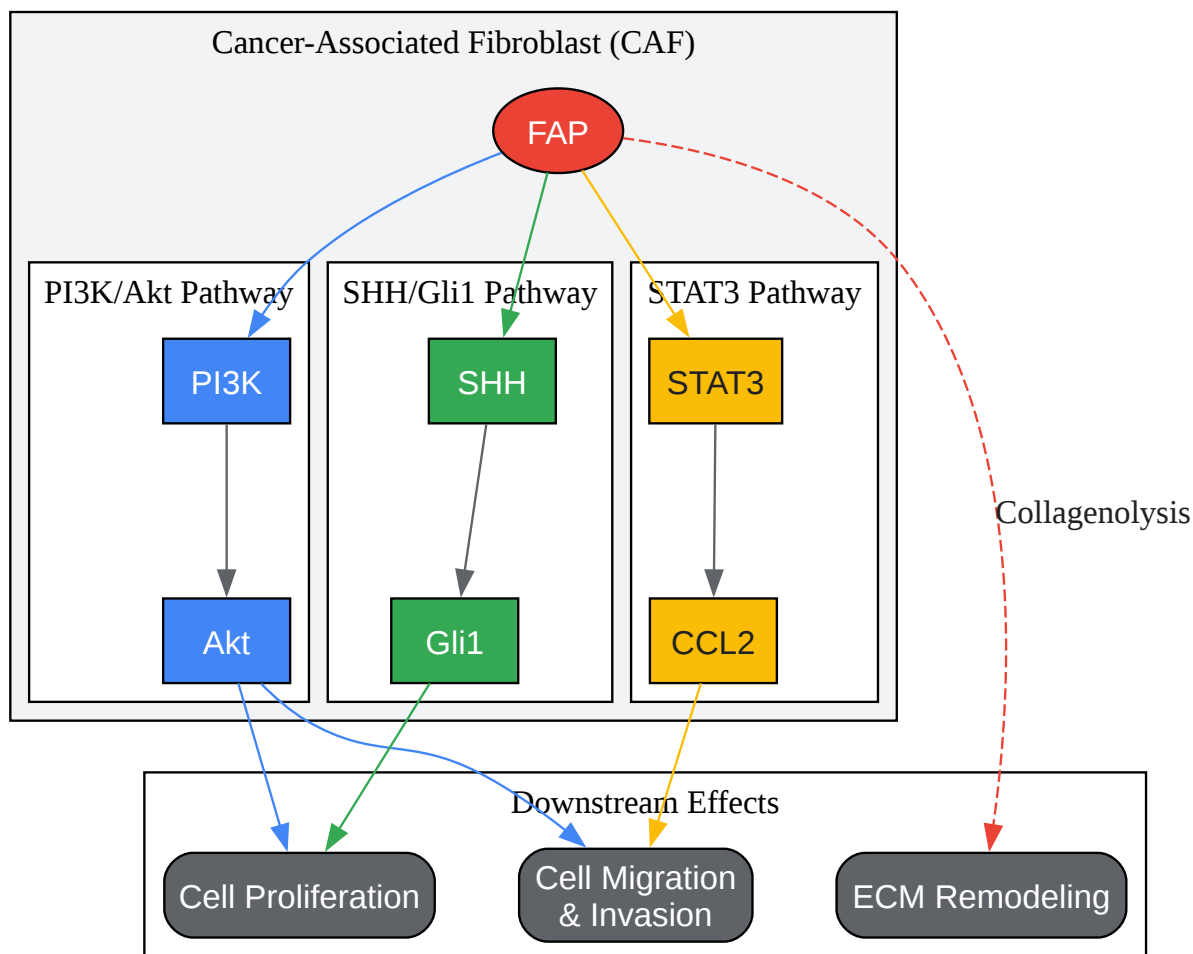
Cancer-Associated Fibroblast (CAF)

FAP

PI3K/Akt Pathway

PI3K

Akt

SHH/Gli1 Pathway

SHH

Gli1

STAT3 Pathway

STAT3

CCL2

Collagenolysis

Downstream Effects

Cell Proliferation

Cell Migration & Invasion

ECM Remodeling